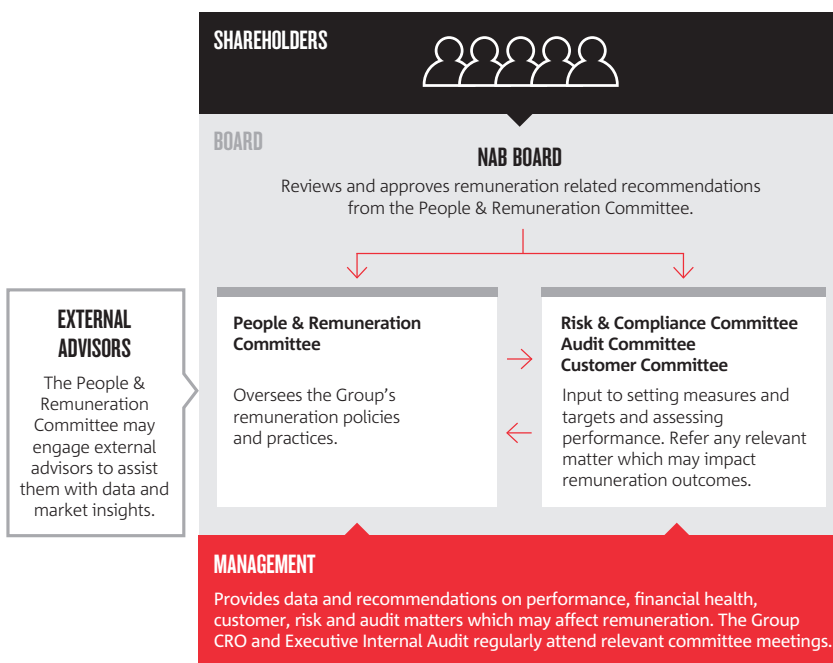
SHAREHOLDERS

BOARD

NAB BOARD

Reviews and approves remuneration related recommendations from the People & Remuneration Committee.

EXTERNAL ADVISORS

The People & Remuneration Committee may engage external advisors to assist them with data and market insights.

People & Remuneration Committee

Oversees the Group's remuneration policies and practices.

Risk & Compliance Committee
Audit Committee
Customer Committee

Input to setting measures and targets and assessing performance. Refer any relevant matter which may impact remuneration outcomes.

MANAGEMENT

Provides data and recommendations on performance, financial health, customer, risk and audit matters which may affect remuneration. The Group CRO and Executive Internal Audit regularly attend relevant committee meetings.